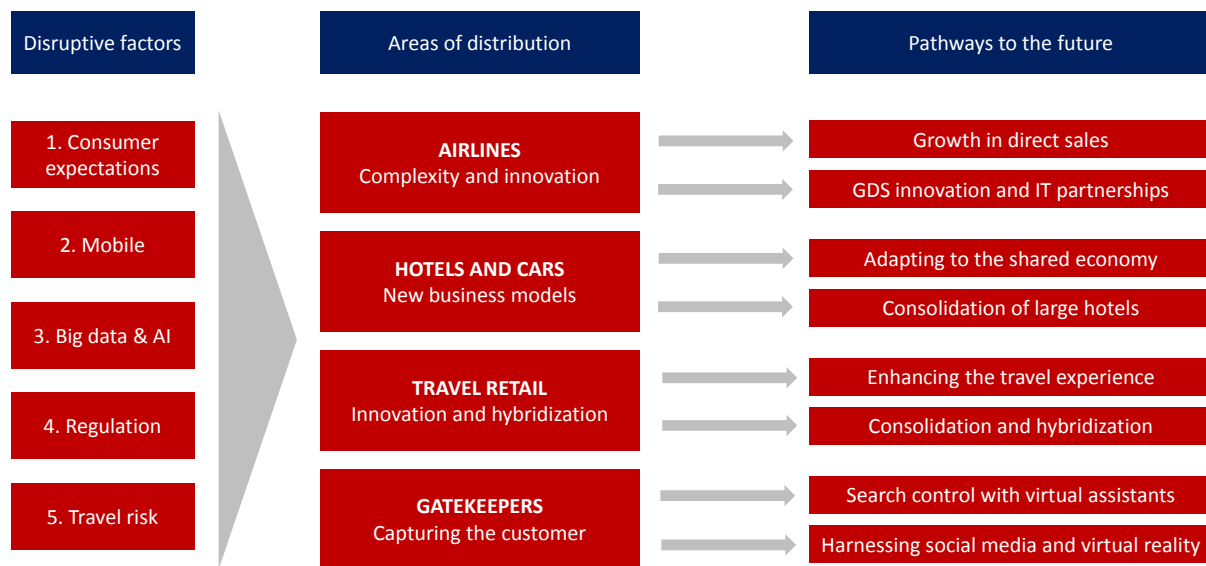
Disruptive factors

1. Consumer expectations

2. Mobile

3. Big data & AI

4. Regulation

5. Travel risk

Areas of distribution

AIRLINES
Complexity and innovation

HOTELS AND CARS
New business models

TRAVEL RETAIL
Innovation and hybridization

GATEKEEPERS
Capturing the customer

Pathways to the future

Growth in direct sales

GDS innovation and IT partnerships

Adapting to the shared economy

Consolidation of large hotels

Enhancing the travel experience

Consolidation and hybridization

Search control with virtual assistants

Harnessing social media and virtual reality